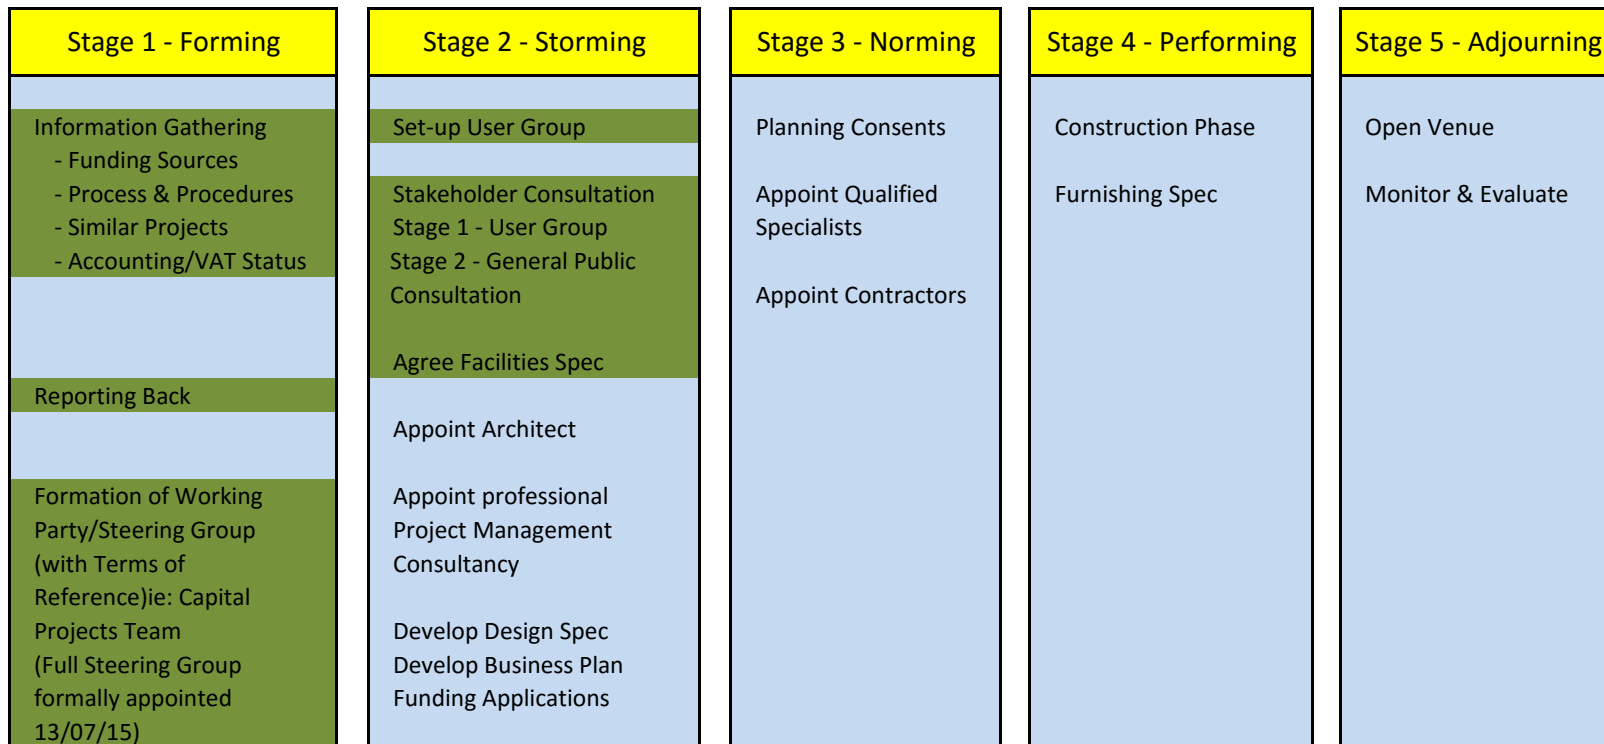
Stage 1 - Forming

Information Gathering
- Funding Sources
- Process & Procedures
- Similar Projects
- Accounting/VAT Status

Reporting Back

Formation of Working Party/Steering Group (with Terms of Reference)ie: Capital Projects Team (Full Steering Group formally appointed 13/07/15)

Stage 2 - Storming

Set-up User Group

Stakeholder Consultation
Stage 1 - User Group
Stage 2 - General Public Consultation

Agree Facilities Spec

Appoint Architect

Appoint professional Project Management Consultancy

Develop Design Spec
Develop Business Plan
Funding Applications

Stage 3 - Norming

Planning Consents

Appoint Qualified Specialists

Appoint Contractors

Stage 4 - Performing

Construction Phase

Furnishing Spec

Stage 5 - Adjourning

Open Venue

Monitor & Evaluate